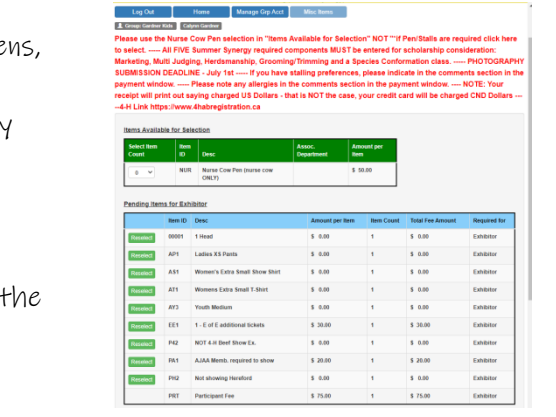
ens,

Y

the

Log Out | Home | Manage Grp-Acct | Misc Items

Group: Gardner Kids | Calynn Gardner

Please use the Nurse Cow Pen selection in "Items Available for Selection" NOT ""if Pen/Stalls are required click here to select. ----- All FIVE Summer Synergy required components MUST be entered for scholarship consideration: Marketing, Multi Judging, Herdsmanship, Grooming/Trimming and a Species Conformation class. ----- PHOTOGRAPHY SUBMISSION DEADLINE - July 1st ----- If you have stalling preferences, please indicate in the comments section in the payment window. ----- Please note any allergies in the comments section in the payment window. ----- NOTE: Your receipt will print out saying charged US Dollars - that is NOT the case, your credit card will be charged CND Dollars ----4-H Link https://www.4habregistration.ca

Items Available for Selection

| Select Item Count | Item ID | Desc | Assoc. Department | Amount per Item |
|---|---|---|---|---|
| 0 | NUR | Nurse Cow Pen (nurse cow ONLY) | | $ 50.00 |

Pending Items for Exhibitor

| | Item ID | Desc | Amount per Item | Item Count | Total Fee Amount | Required for |
|---|---|---|---|---|---|---|
| Reselect | 00001 | 1 Head | $ 0.00 | 1 | $ 0.00 | Exhibitor |
| Reselect | AP1 | Ladies XS Pants | $ 0.00 | 1 | $ 0.00 | Exhibitor |
| Reselect | AS1 | Women's Extra Small Show Shirt | $ 0.00 | 1 | $ 0.00 | Exhibitor |
| Reselect | AT1 | Womens Extra Small T-Shirt | $ 0.00 | 1 | $ 0.00 | Exhibitor |
| Reselect | AY3 | Youth Medium | $ 0.00 | 1 | $ 0.00 | Exhibitor |
| Reselect | EE1 | 1 - E of E additional tickets | $ 30.00 | 1 | $ 30.00 | Exhibitor |
| Reselect | P42 | NOT 4-H Beef Show Ex. | $ 0.00 | 1 | $ 0.00 | Exhibitor |
| Reselect | PA1 | AJAA Memb. required to show | $ 20.00 | 1 | $ 20.00 | Exhibitor |
| Reselect | PH2 | Not showing Hereford | $ 0.00 | 1 | $ 0.00 | Exhibitor |
| | PRT | Participant Fee | $ 75.00 | 1 | $ 75.00 | Exhibitor |